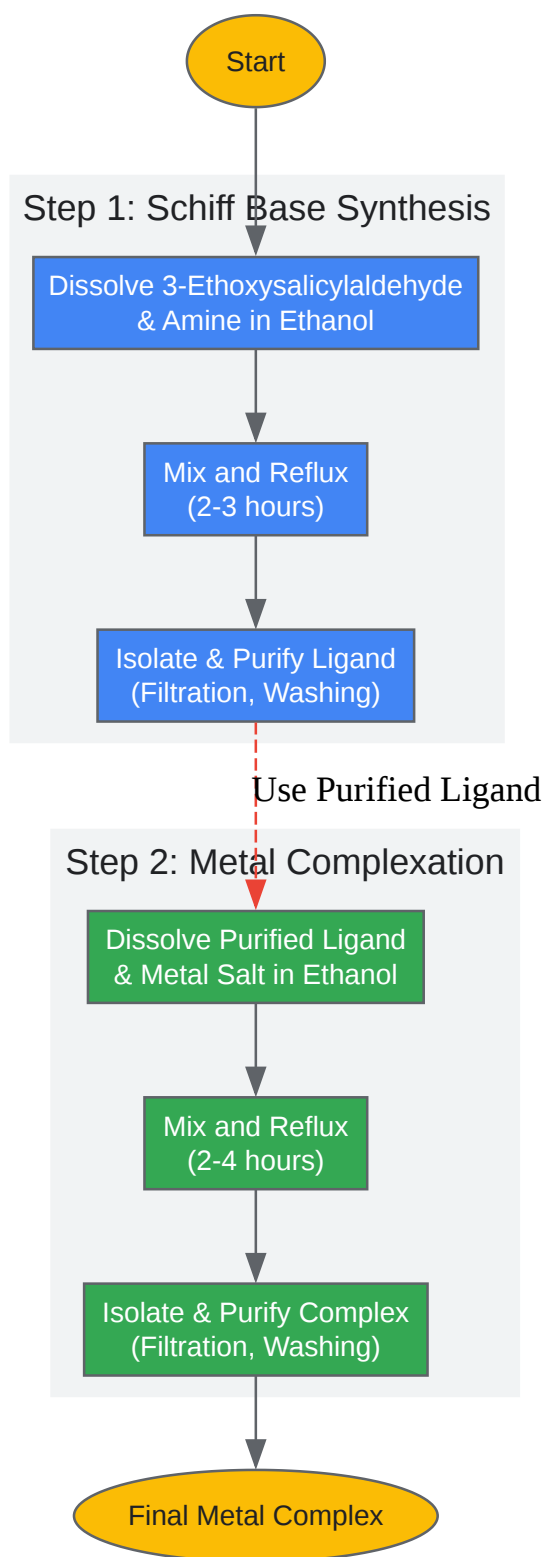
Start

Step 1: Schiff Base Synthesis

Dissolve 3-Ethoxysalicylaldehyde & Amine in Ethanol

Mix and Reflux (2-3 hours)

Isolate & Purify Ligand (Filtration, Washing)

Use Purified Ligand

Step 2: Metal Complexation

Dissolve Purified Ligand & Metal Salt in Ethanol

Mix and Reflux (2-4 hours)

Isolate & Purify Complex (Filtration, Washing)

Final Metal Complex